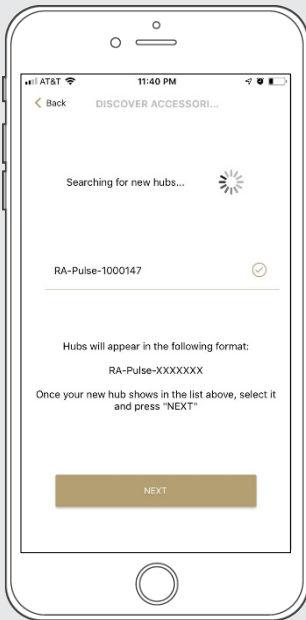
AT&T
11:40 PM
Back
DISCOVER ACCESSORI...

Searching for new hubs...

RA-Pulse-1000147

Hubs will appear in the following format:

RA-Pulse-XXXXXXX

Once your new hub shows in the list above, select it and press "NEXT"

NEXT